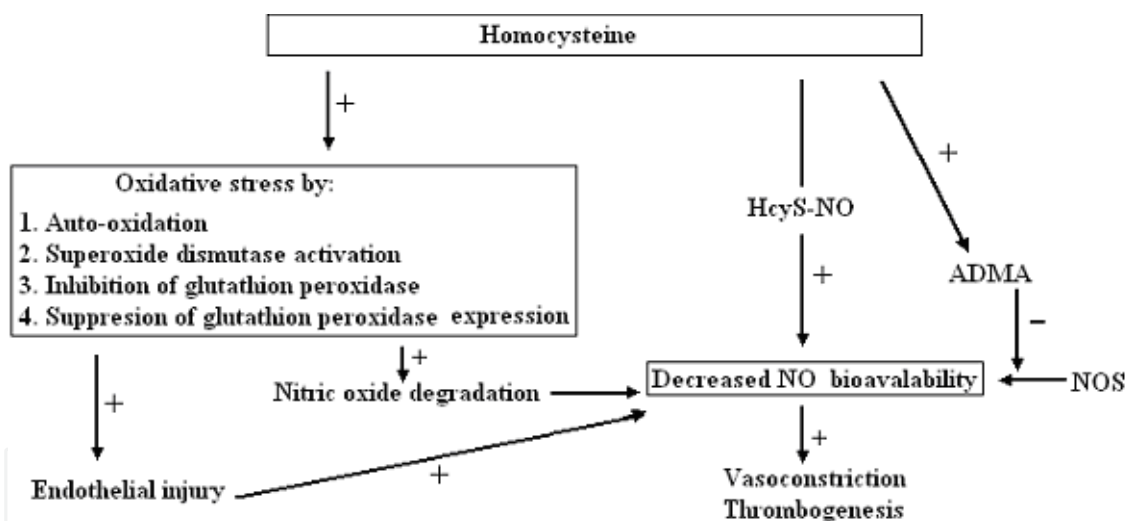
Homocysteine

+

Oxidative stress by:
1. Auto-oxidation
2. Superoxide dismutase activation
3. Inhibition of glutathion peroxidase
4. Suppresion of glutathion peroxidase expression

HcyS-NO

+

+

ADMA

−

+

Nitric oxide degradation

Decreased NO bioavalability

NOS

+

+

Endothelial injury

+

Vasoconstriction
Thrombogenesis